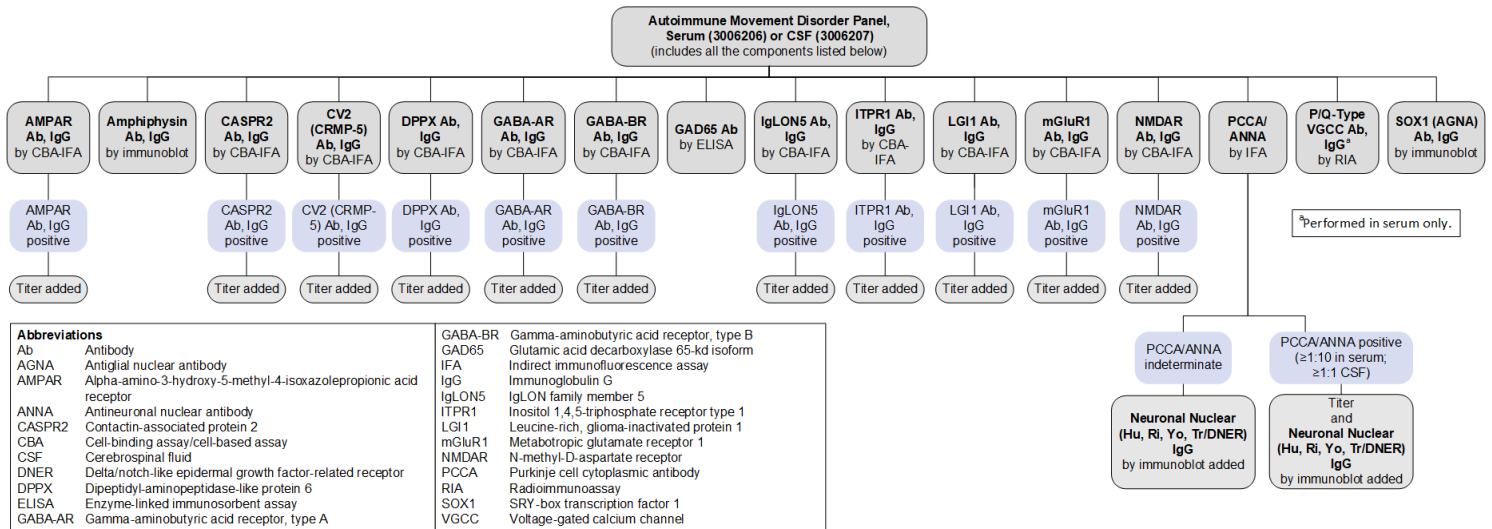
Autoimmune Movement Disorder Panel, Serum (3006206) or CSF (3006207)
(includes all the components listed below)

AMPAR Ab, IgG by CBA-IFA

Amphiphysin Ab, IgG by immunoblot

CASPR2 Ab, IgG by CBA-IFA

CV2 (CRMP-5) Ab, IgG by CBA-IFA

DPPX Ab, IgG by CBA-IFA

GABA-AR Ab, IgG by CBA-IFA

GABA-BR Ab, IgG by CBA-IFA

GAD65 Ab by ELISA

IgLON5 Ab, IgG by CBA-IFA

ITPR1 Ab, IgG by CBA-IFA

LGI1 Ab, IgG by CBA-IFA

mGluR1 Ab, IgG by CBA-IFA

NMDAR Ab, IgG by CBA-IFA

PCCA/ ANNA by IFA

P/Q-Type VGCC Ab, IgG$^{a}$ by RIA

SOX1 (AGNA) Ab, IgG by immunoblot

AMPAR Ab, IgG positive

CASPR2 Ab, IgG positive

CV2 (CRMP-5) Ab, IgG positive

DPPX Ab, IgG positive

GABA-AR Ab, IgG positive

GABA-BR Ab, IgG positive

IgLON5 Ab, IgG positive

ITPR1 Ab, IgG positive

LGI1 Ab, IgG positive

mGluR1 Ab, IgG positive

NMDAR Ab, IgG positive

$^{a}$Performed in serum only.

Titer added

Titer added

Titer added

Titer added

Titer added

Titer added

Titer added

Titer added

Titer added

Titer added

Titer added

PCCA/ANNA indeterminate

PCCA/ANNA positive (≥1:10 in serum; ≥1:1 CSF)

Neuronal Nuclear (Hu, Ri, Yo, Tr/DNER) IgG by immunoblot added

Titer and Neuronal Nuclear (Hu, Ri, Yo, Tr/DNER) IgG by immunoblot added

| Abbreviations | |
|---|---|
| Ab | Antibody |
| AGNA | Antiglial nuclear antibody |
| AMPAR | Alpha-amino-3-hydroxy-5-methyl-4-isoxazolepropionic acid receptor |
| ANNA | Antineuronal nuclear antibody |
| CASPR2 | Contactin-associated protein 2 |
| CBA | Cell-binding assay/cell-based assay |
| CSF | Cerebrospinal fluid |
| DNER | Delta/notch-like epidermal growth factor-related receptor |
| DPPX | Dipeptidyl-aminopeptidase-like protein 6 |
| ELISA | Enzyme-linked immunosorbent assay |
| GABA-AR | Gamma-aminobutyric acid receptor, type A |
| GABA-BR | Gamma-aminobutyric acid receptor, type B |
| GAD65 | Glutamic acid decarboxylase 65-kd isoform |
| IFA | Indirect immunofluorescence assay |
| IgG | Immunoglobulin G |
| IgLON5 | IgLON family member 5 |
| ITPR1 | Inositol 1,4,5-triphosphate receptor type 1 |
| LGI1 | Leucine-rich, glioma-inactivated protein 1 |
| mGluR1 | Metabotropic glutamate receptor 1 |
| NMDAR | N-methyl-D-aspartate receptor |
| PCCA | Purkinje cell cytoplasmic antibody |
| RIA | Radioimmunoassay |
| SOX1 | SRY-box transcription factor 1 |
| VGCC | Voltage-gated calcium channel |